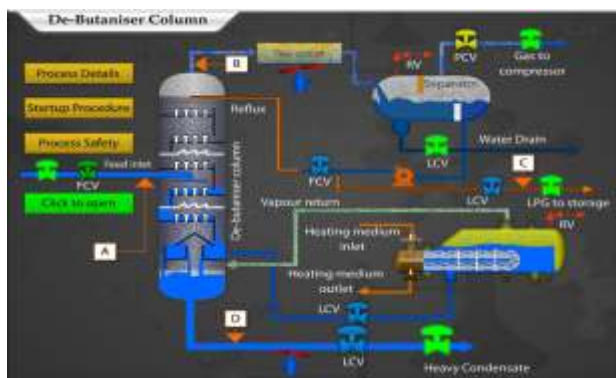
De-Butaniser Column

Process Details

Startup Procedure

Process Safety

Feed inlet

FCV

Click to open

A

B

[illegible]

RV

PCV

Gas to compressor

Separator

Reflux

LCV

Water Drain

C

FCV

LCV

LPG to storage

RV

Vapour return

De-butaniser column

Heating medium inlet

Heating medium outlet

LCV

D

LCV

Heavy Condensate